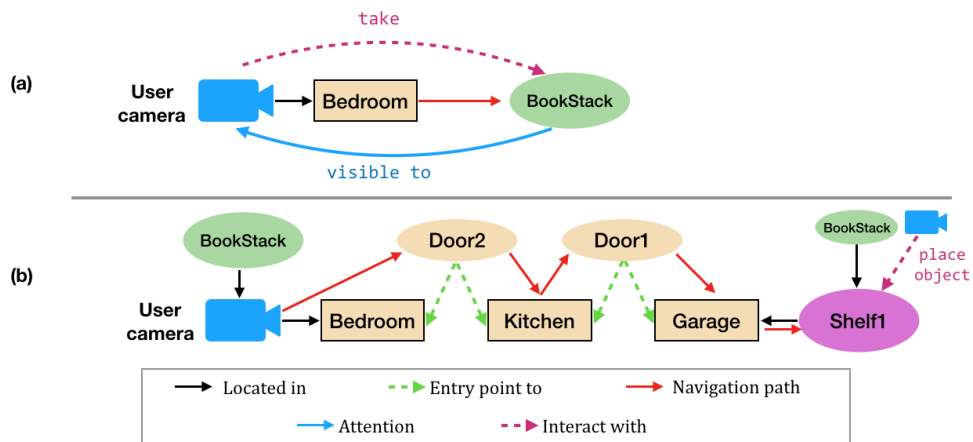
(a)

take

User camera

Bedroom

BookStack

visible to

(b)

BookStack

Door2

Door1

BookStack

place object

User camera

Bedroom

Kitchen

Garage

Shelf1

Located in

Entry point to

Navigation path

Attention

Interact with